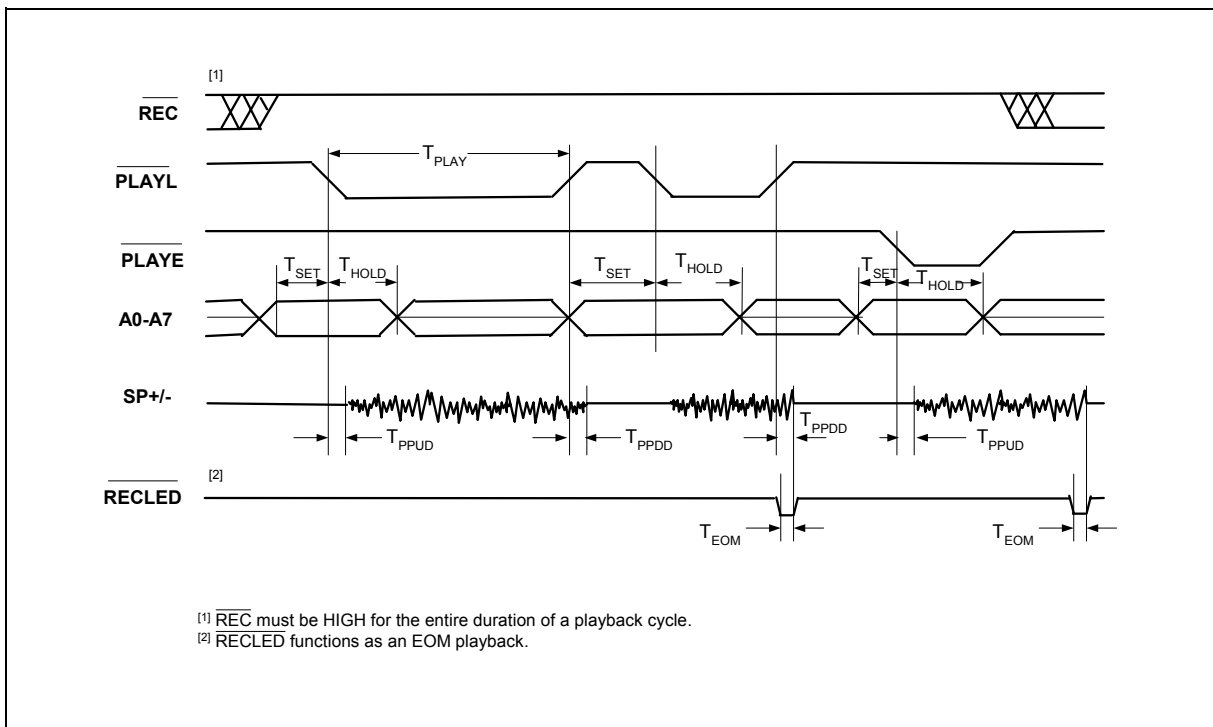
[1]
$\overline{REC}$

$T_{PLAY}$

$\overline{PLAYL}$

$\overline{PLAYE}$

$T_{SET}$ $T_{HOLD}$ $T_{SET}$ $T_{HOLD}$ $T_{SET}$ $T_{HOLD}$

A0-A7

SP+/-

$T_{PPUD}$ $T_{PPDD}$ $T_{PPDD}$ $T_{PPUD}$

[2]
$\overline{RECLED}$

$T_{EOM}$ $T_{EOM}$

[1] $\overline{REC}$ must be HIGH for the entire duration of a playback cycle.
[2] $\overline{RECLED}$ functions as an EOM playback.